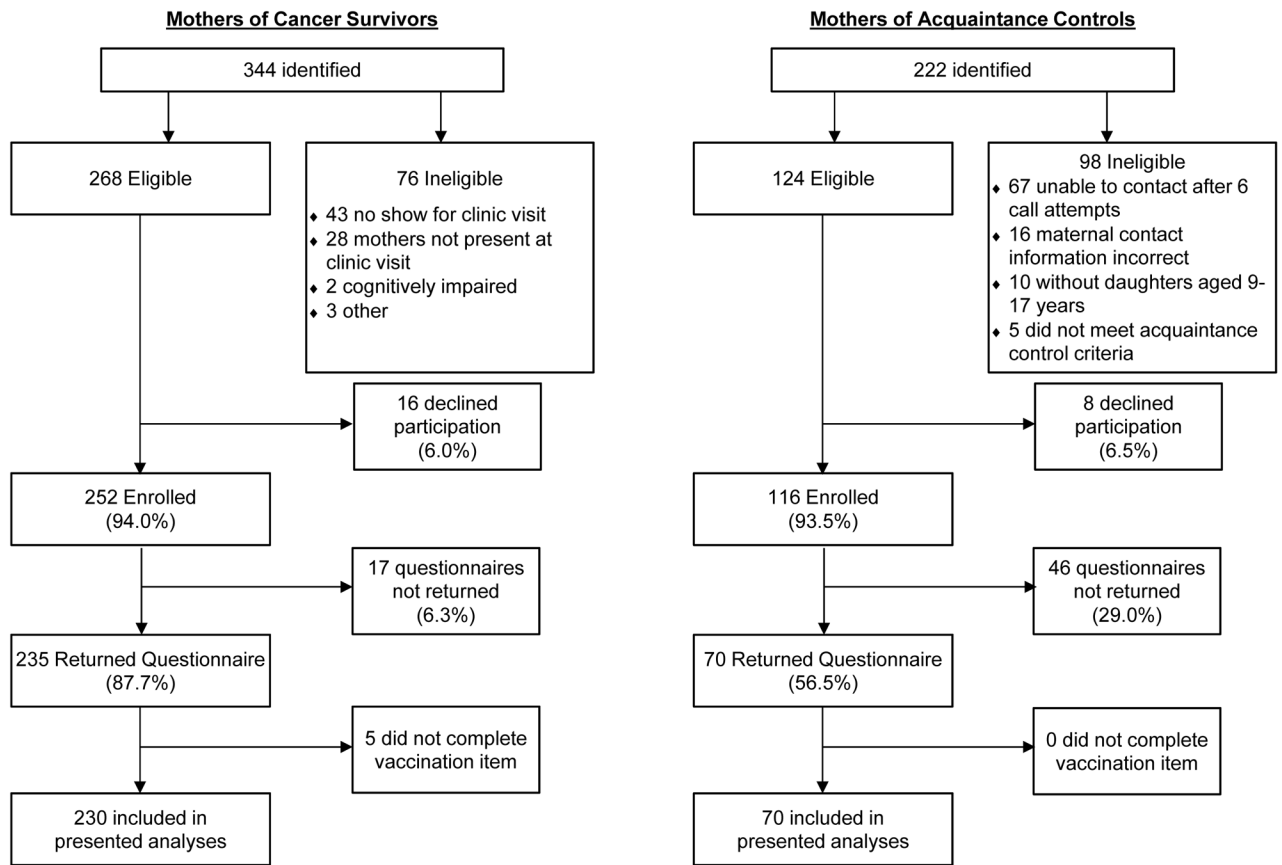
Mothers of Cancer Survivors

344 identified

268 Eligible

76 Ineligible
- 43 no show for clinic visit
- 28 mothers not present at clinic visit
- 2 cognitively impaired
- 3 other

16 declined participation (6.0%)

252 Enrolled (94.0%)

17 questionnaires not returned (6.3%)

235 Returned Questionnaire (87.7%)

5 did not complete vaccination item

230 included in presented analyses

Mothers of Acquaintance Controls

222 identified

124 Eligible

98 Ineligible
- 67 unable to contact after 6 call attempts
- 16 maternal contact information incorrect
- 10 without daughters aged 9-17 years
- 5 did not meet acquaintance control criteria

8 declined participation (6.5%)

116 Enrolled (93.5%)

46 questionnaires not returned (29.0%)

70 Returned Questionnaire (56.5%)

0 did not complete vaccination item

70 included in presented analyses